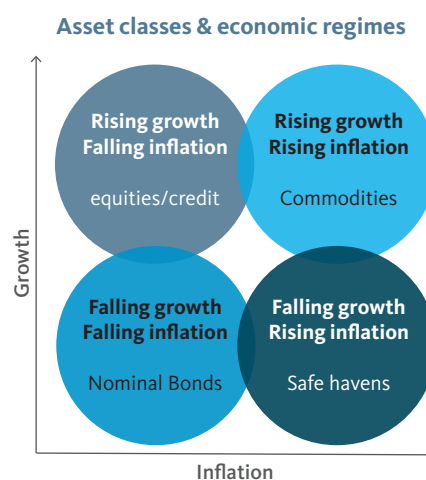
Asset classes & economic regimes

Growth

Rising growth
Falling inflation

equities/credit

Rising growth
Rising inflation

Commodities

Falling growth
Falling inflation

Nominal Bonds

Falling growth
Rising inflation

Safe havens

Inflation